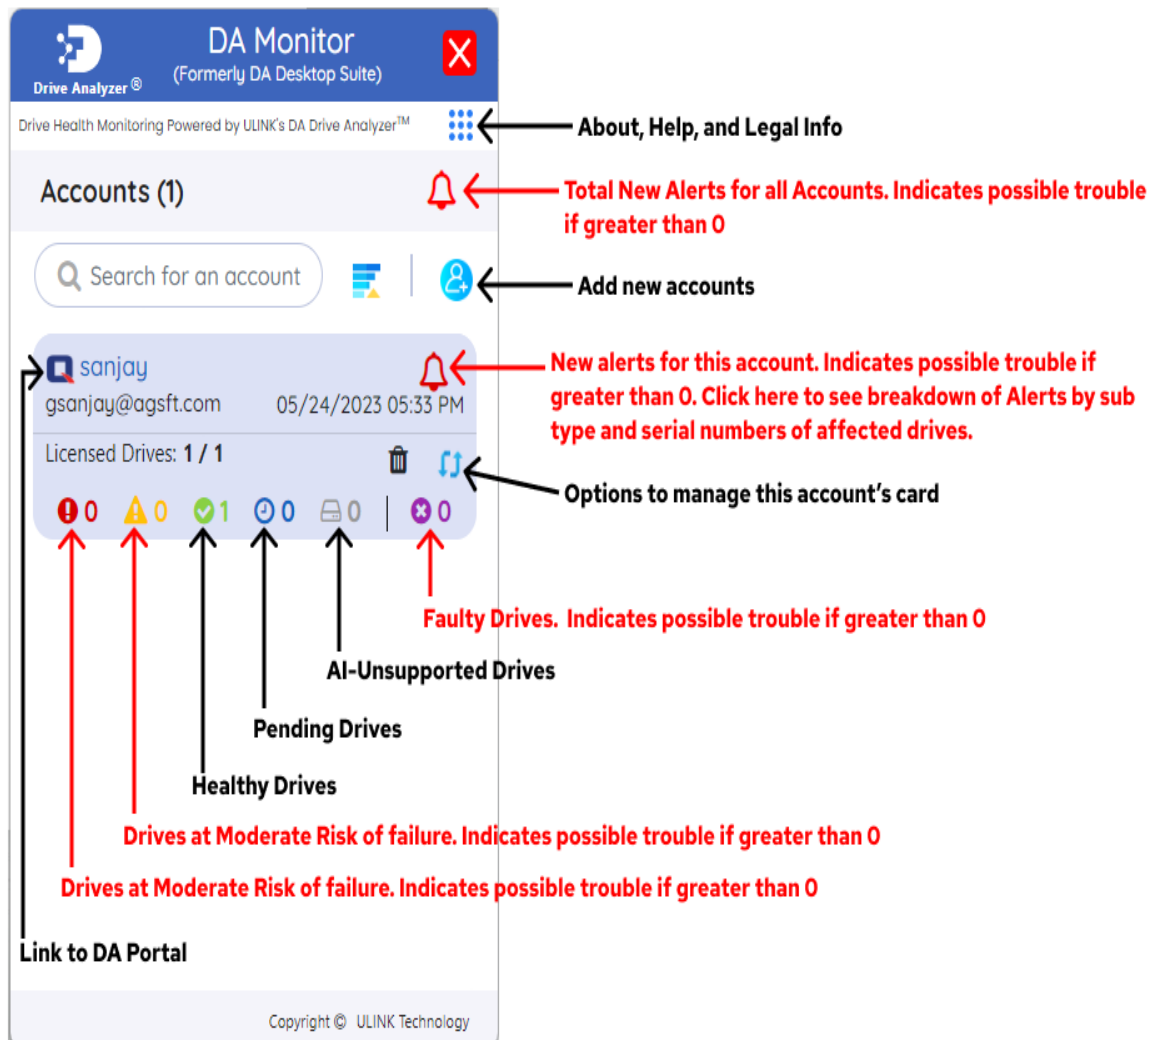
Drive Analyzer®

DA Monitor
(Formerly DA Desktop Suite)

Drive Health Monitoring Powered by ULINK's DA Drive Analyzer™

About, Help, and Legal Info

Accounts (1)

Total New Alerts for all Accounts. Indicates possible trouble if greater than 0

Search for an account

Add new accounts

sanjay
gsanjay@agsft.com
05/24/2023 05:33 PM

New alerts for this account. Indicates possible trouble if greater than 0. Click here to see breakdown of Alerts by sub type and serial numbers of affected drives.

Licensed Drives: 1 / 1

Options to manage this account's card

0 0 1 0 0 0

Faulty Drives. Indicates possible trouble if greater than 0

AI-Unsupported Drives

Pending Drives

Healthy Drives

Drives at Moderate Risk of failure. Indicates possible trouble if greater than 0

Drives at Moderate Risk of failure. Indicates possible trouble if greater than 0

Link to DA Portal

Copyright © ULINK Technology